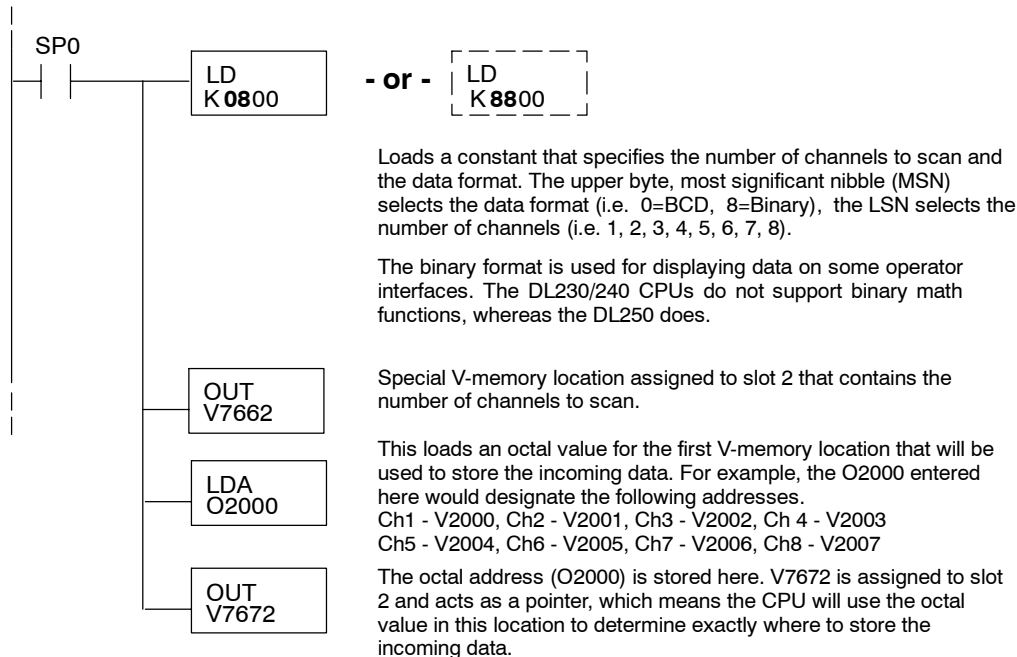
SP0

LD
K 0800

- or -

LD
K 8800

Loads a constant that specifies the number of channels to scan and the data format. The upper byte, most significant nibble (MSN) selects the data format (i.e. 0=BCD, 8=Binary), the LSN selects the number of channels (i.e. 1, 2, 3, 4, 5, 6, 7, 8).

The binary format is used for displaying data on some operator interfaces. The DL230/240 CPUs do not support binary math functions, whereas the DL250 does.

OUT
V7662

Special V-memory location assigned to slot 2 that contains the number of channels to scan.

LDA
O2000

This loads an octal value for the first V-memory location that will be used to store the incoming data. For example, the O2000 entered here would designate the following addresses.
Ch1 - V2000, Ch2 - V2001, Ch3 - V2002, Ch 4 - V2003
Ch5 - V2004, Ch6 - V2005, Ch7 - V2006, Ch8 - V2007

OUT
V7672

The octal address (O2000) is stored here. V7672 is assigned to slot 2 and acts as a pointer, which means the CPU will use the octal value in this location to determine exactly where to store the incoming data.